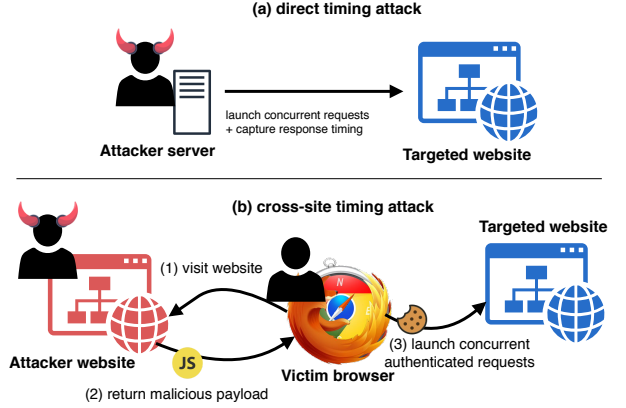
(a) direct timing attack

launch concurrent requests
+ capture response timing

Attacker server

Targeted website

(b) cross-site timing attack

Targeted website

(1) visit website

JS

(3) launch concurrent authenticated requests

Attacker website

Victim browser

(2) return malicious payload